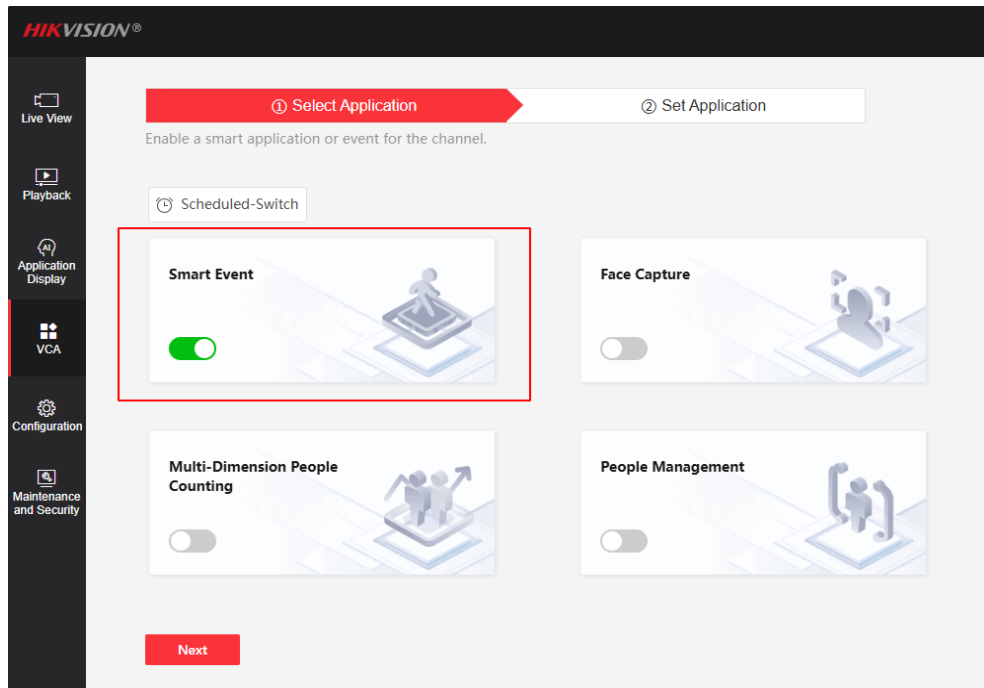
HIKVISION®

Live View

Playback

AI

Application Display

VCA

Configuration

Maintenance and Security

① Select Application

② Set Application

Enable a smart application or event for the channel.

Scheduled-Switch

Smart Event

Face Capture

Multi-Dimension People Counting

People Management

Next